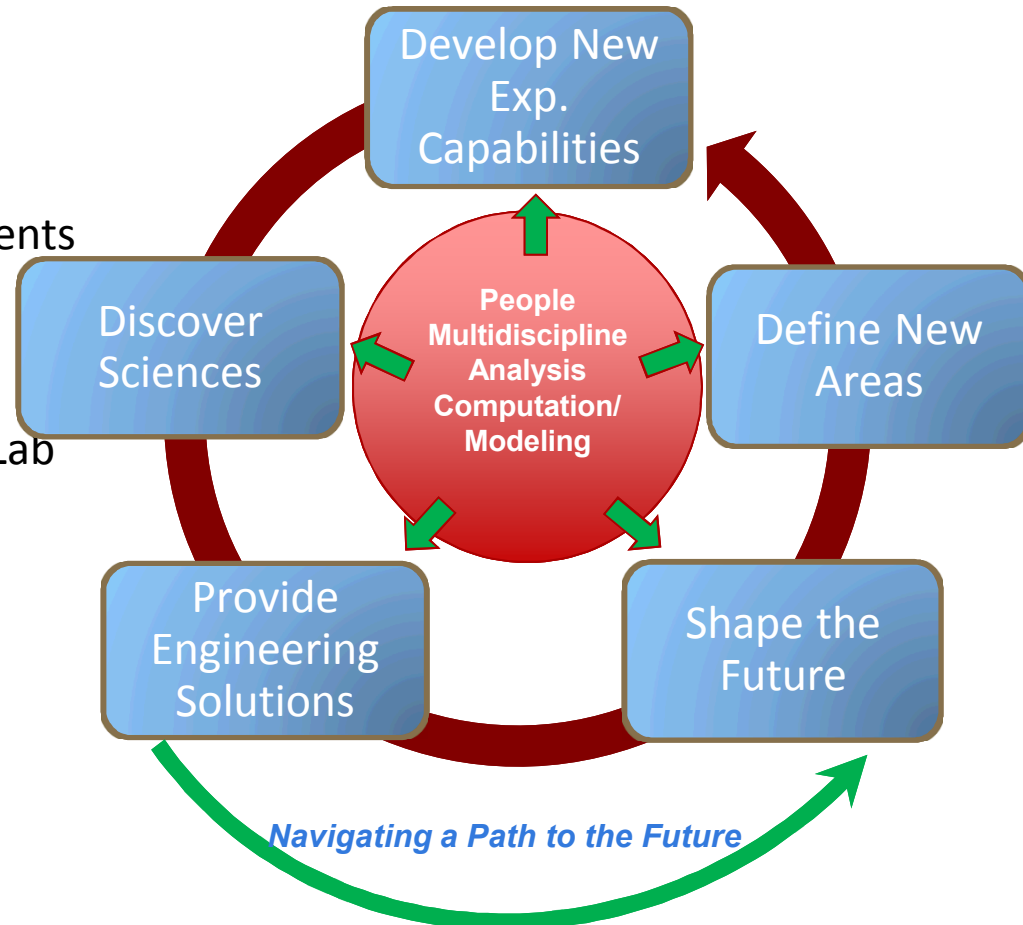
Develop New Exp. Capabilities

ents

Discover Sciences

Lab

People Multidiscipline Analysis Computation/ Modeling

Define New Areas

Provide Engineering Solutions

Shape the Future

Navigating a Path to the Future